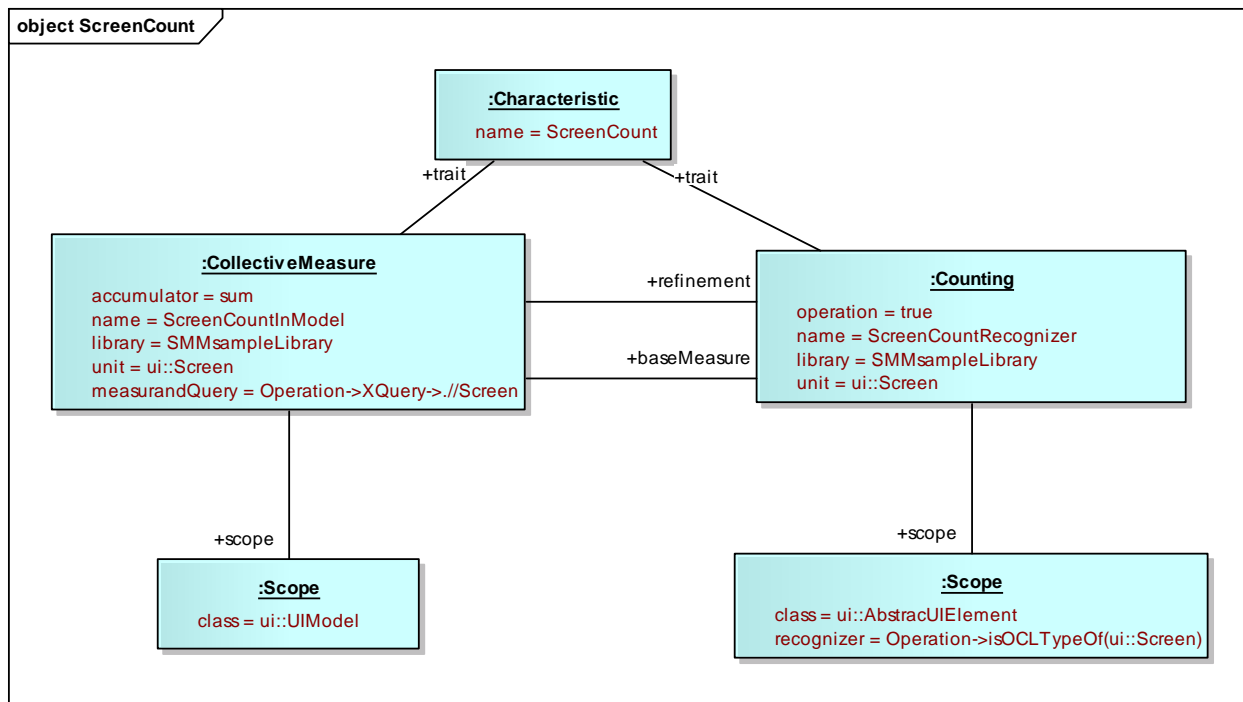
object ScreenCount

:Characteristic
name = ScreenCount

+trait

+trait

:CollectiveMeasure
accumulator = sum
name = ScreenCountInModel
library = SMMsampleLibrary
unit = ui::Screen
measurandQuery = Operation->XQuery->.//Screen

+refinement

+baseMeasure

:Counting
operation = true
name = ScreenCountRecognizer
library = SMMsampleLibrary
unit = ui::Screen

+scope

:Scope
class = ui::UIModel

+scope

:Scope
class = ui::AbstracUIElement
recognizer = Operation->isOCLTypeOf(ui::Screen)